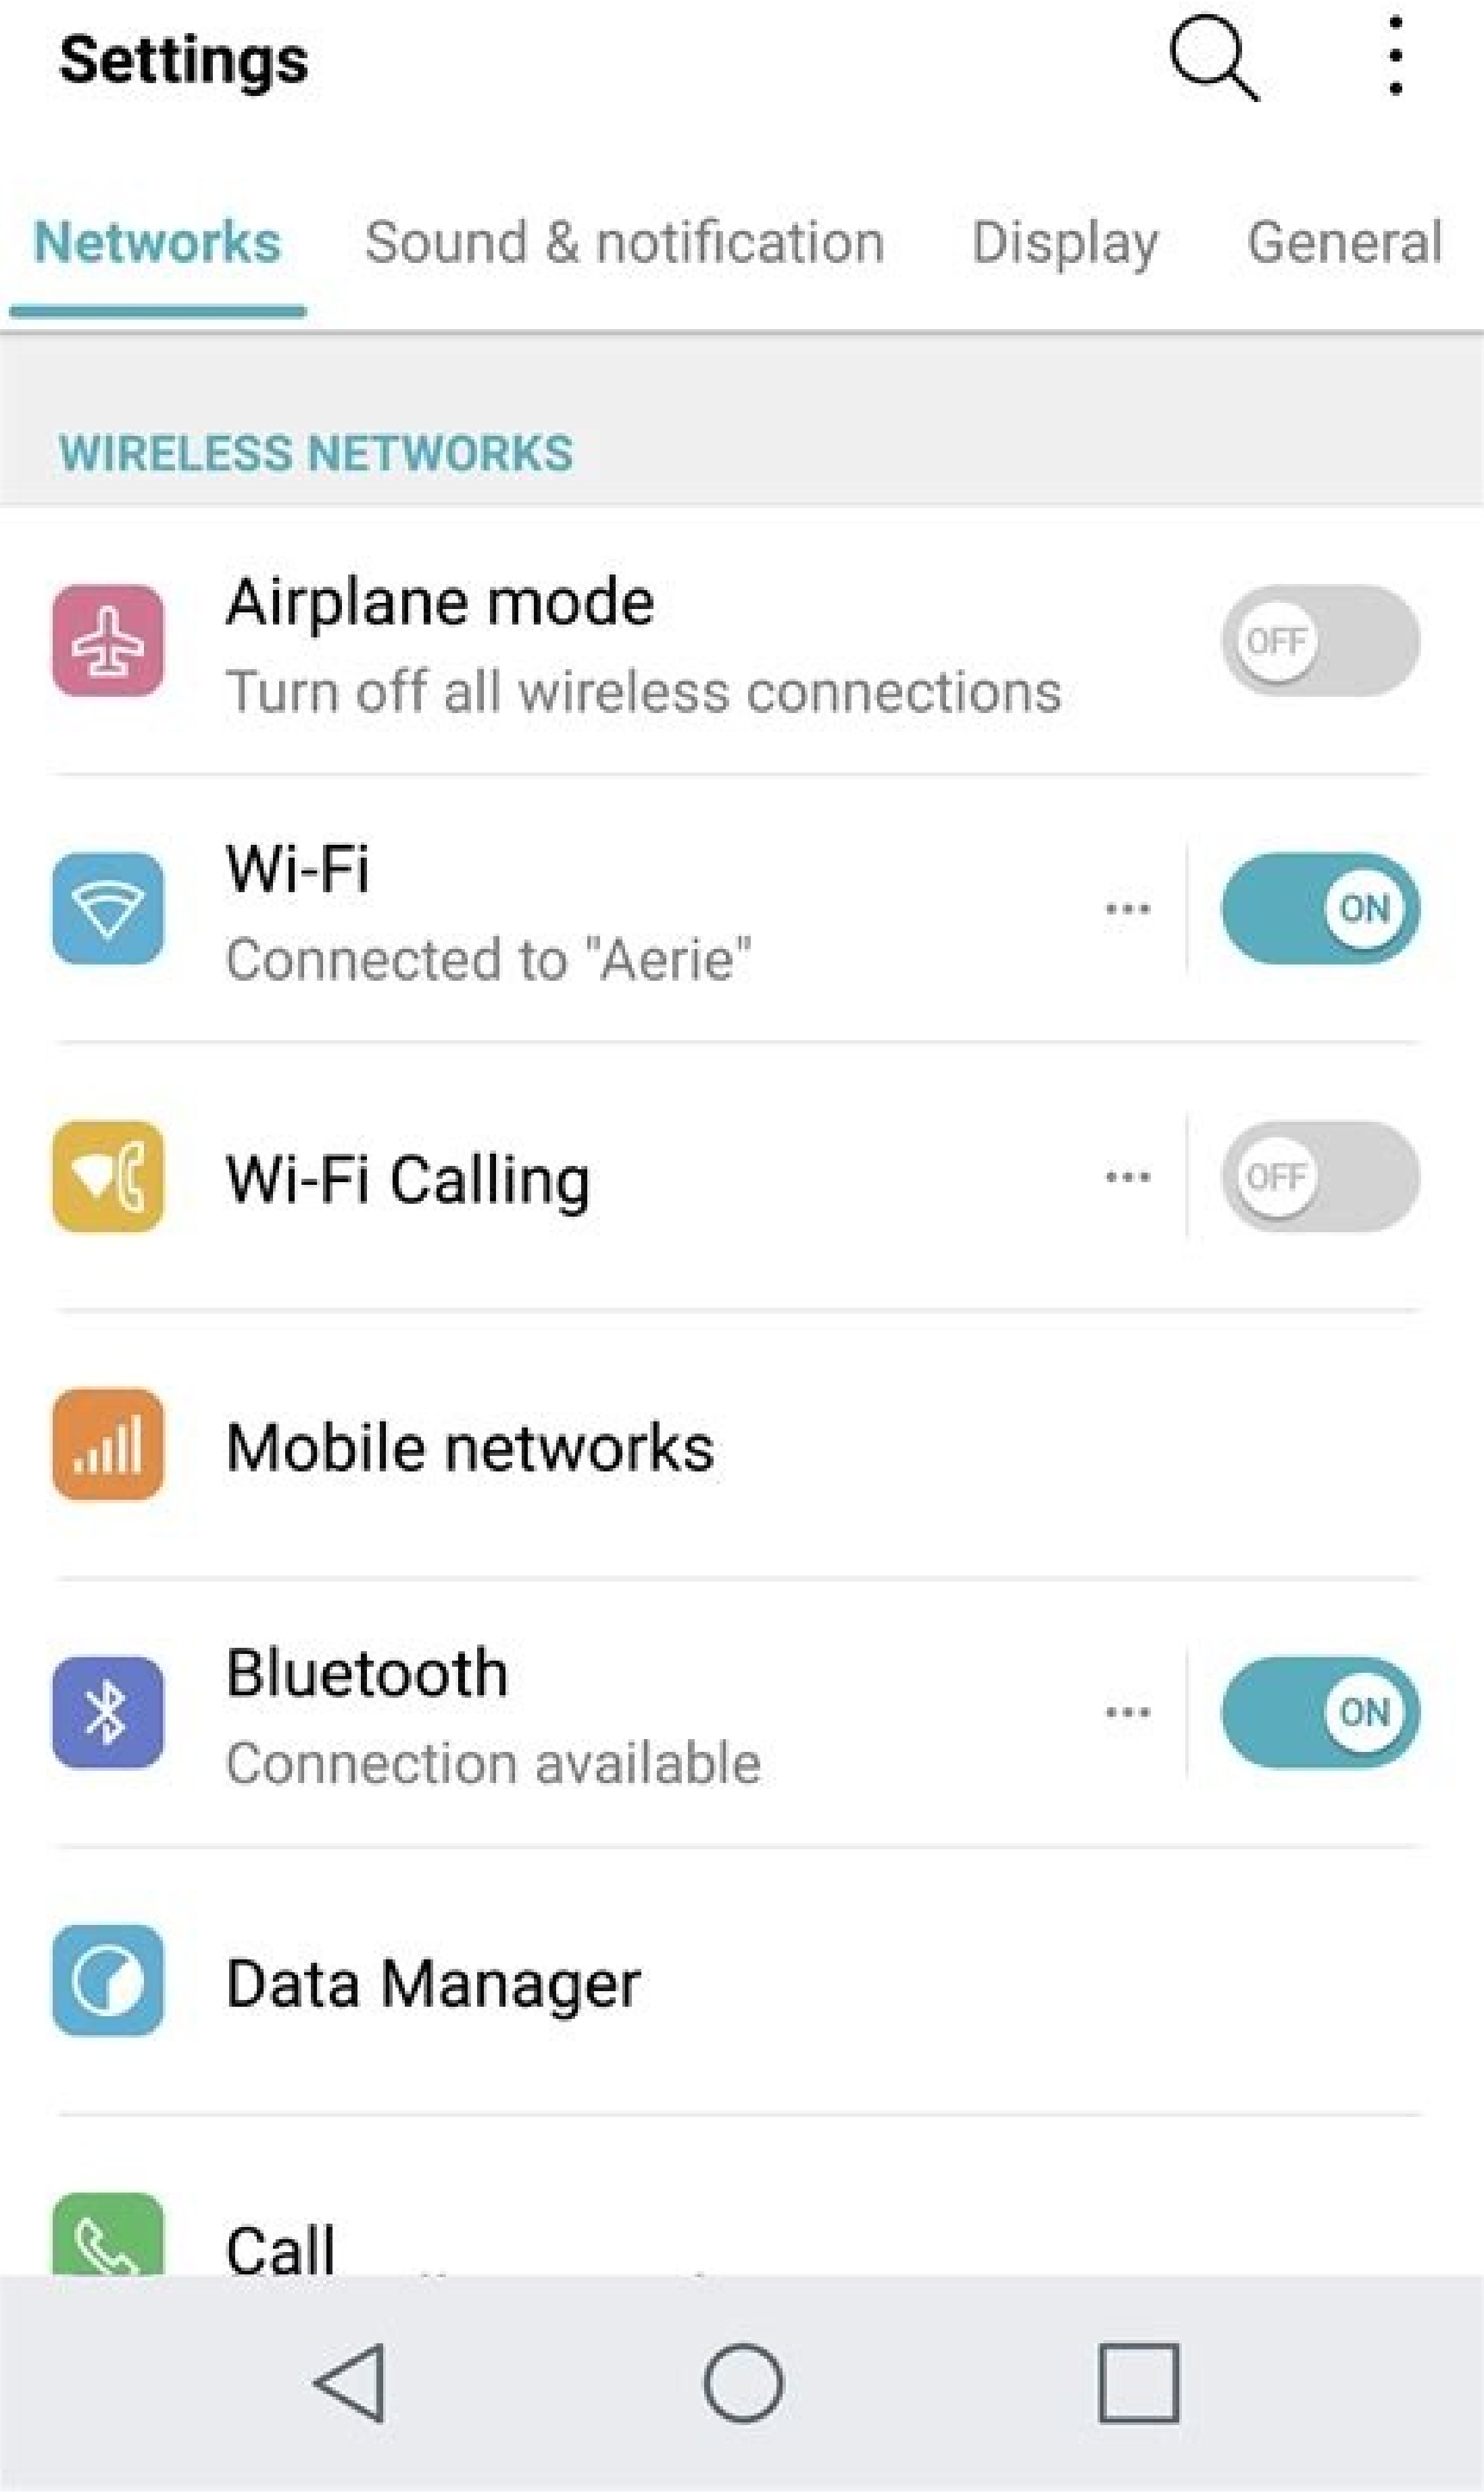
Settings

Networks Sound & notification Display General

WIRELESS NETWORKS

Airplane mode
Turn off all wireless connections
OFF

Wi-Fi
Connected to "Aerie"
ON

Wi-Fi Calling
OFF

Mobile networks

Bluetooth
Connection available
ON

Data Manager

Call
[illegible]